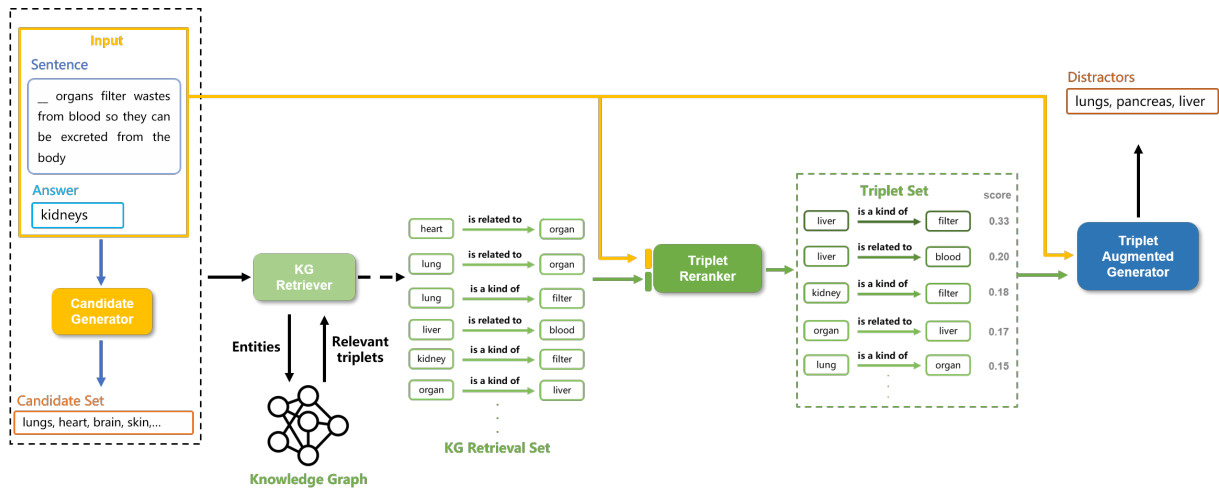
Input

Sentence

__ organs filter wastes from blood so they can be excreted from the body

Answer

kidneys

Candidate Generator

Candidate Set

lungs, heart, brain, skin,...

KG Retriever

Entities

Relevant triplets

Knowledge Graph

heart is related to organ
lung is related to organ
lung is a kind of filter
liver is related to blood
kidney is a kind of filter
organ is a kind of liver

KG Retrieval Set

Triplet Reranker

Triplet Set

score

liver is a kind of filter 0.33
liver is related to blood 0.20
kidney is a kind of filter 0.18
organ is related to liver 0.17
lung is a kind of organ 0.15

Triplet Augmented Generator

Distractors

lungs, pancreas, liver